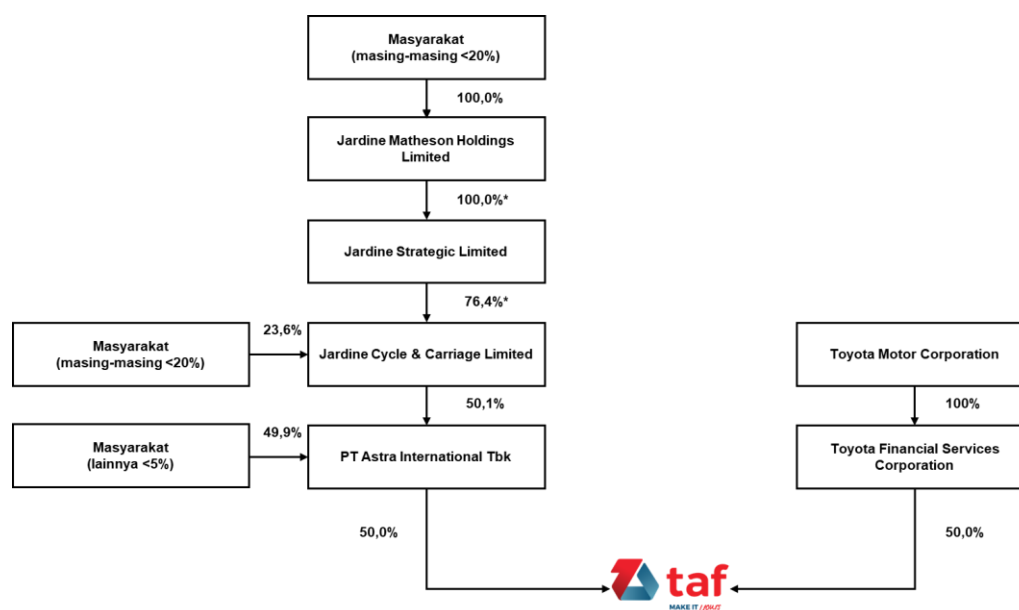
Masyarakat
(masing-masing <20%)

100,0%

Jardine Matheson Holdings Limited

100,0%*

Jardine Strategic Limited

76,4%*

Masyarakat
(masing-masing <20%)

23,6%

Jardine Cycle & Carriage Limited

50,1%

Masyarakat
(lainnya <5%)

49,9%

PT Astra International Tbk

50,0%

Toyota Motor Corporation

100%

Toyota Financial Services Corporation

50,0%

taf
MAKE IT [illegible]